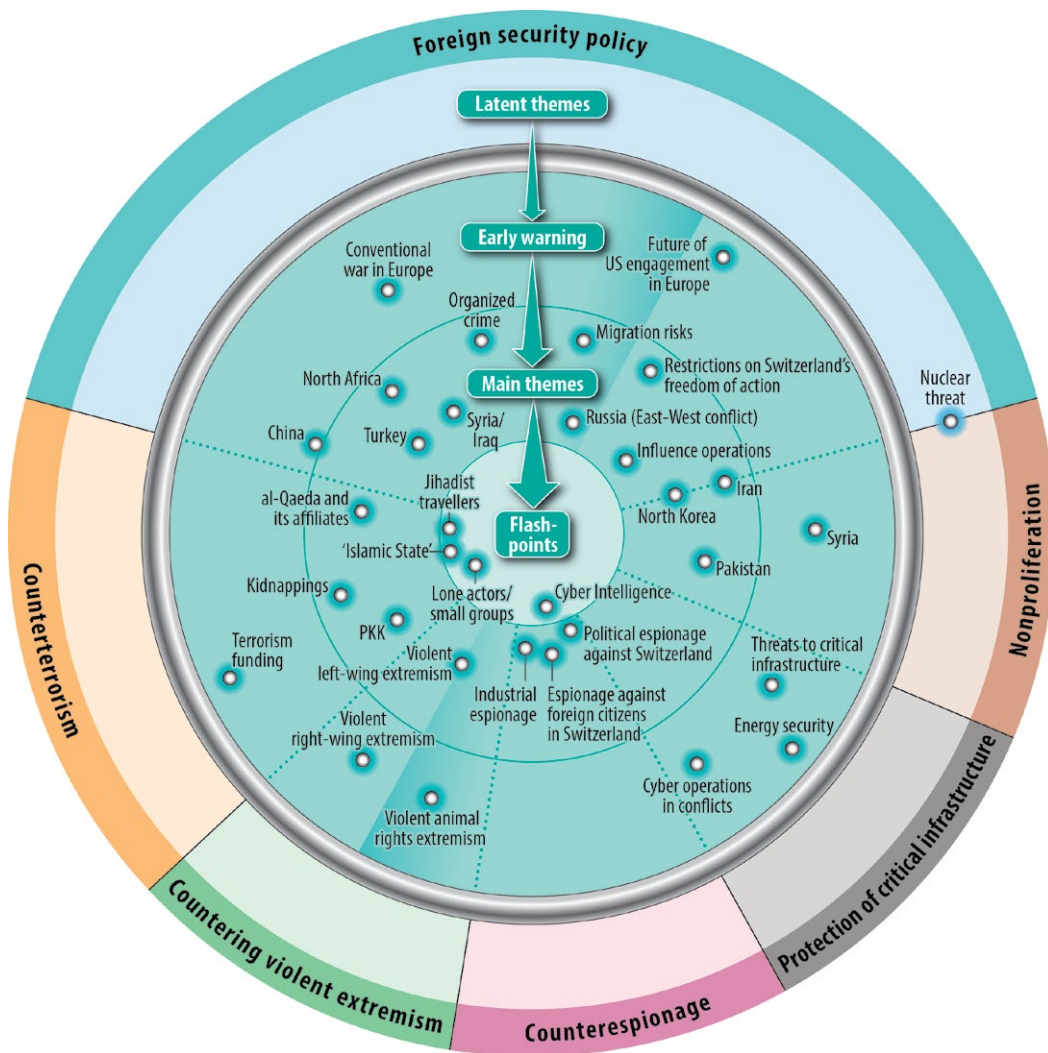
Foreign security policy

Latent themes

Early warning

Main themes

Flash-points

Conventional war in Europe

Future of US engagement in Europe

Organized crime

Migration risks

Restrictions on Switzerland's freedom of action

North Africa

Nuclear threat

Syria/ Iraq

Russia (East-West conflict)

China

Turkey

Influence operations

Iran

Jihadist travellers

al-Qaeda and its affiliates

North Korea

Syria

'Islamic State'

Pakistan

Kidnappings

Lone actors/ small groups

Cyber Intelligence

PKK

Political espionage against Switzerland

Threats to critical infrastructure

Terrorism funding

Violent left-wing extremism

Industrial espionage

Espionage against foreign citizens in Switzerland

Energy security

Violent right-wing extremism

Cyber operations in conflicts

Violent animal rights extremism

Counterterrorism

Nonproliferation

Countering violent extremism

Counterespionage

Protection of critical infrastructure